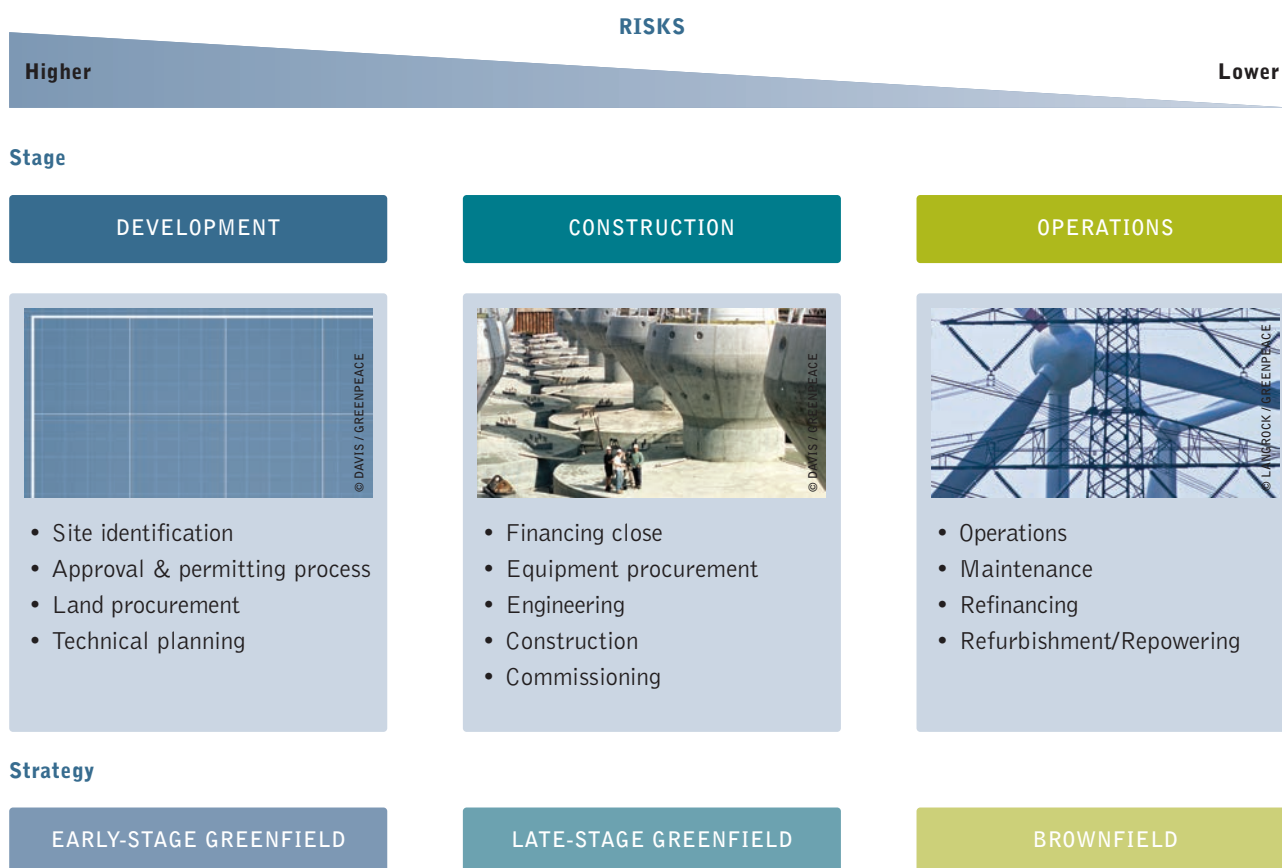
RISKS

Higher

Lower

Stage

DEVELOPMENT

CONSTRUCTION

OPERATIONS

© DAVIS / GREENPEACE

• Site identification
• Approval & permitting process
• Land procurement
• Technical planning

© DAVIS / GREENPEACE

• Financing close
• Equipment procurement
• Engineering
• Construction
• Commissioning

© LANGROCK / GREENPEACE

• Operations
• Maintenance
• Refinancing
• Refurbishment/Repowering

Strategy

EARLY-STAGE GREENFIELD

LATE-STAGE GREENFIELD

BROWNFIELD